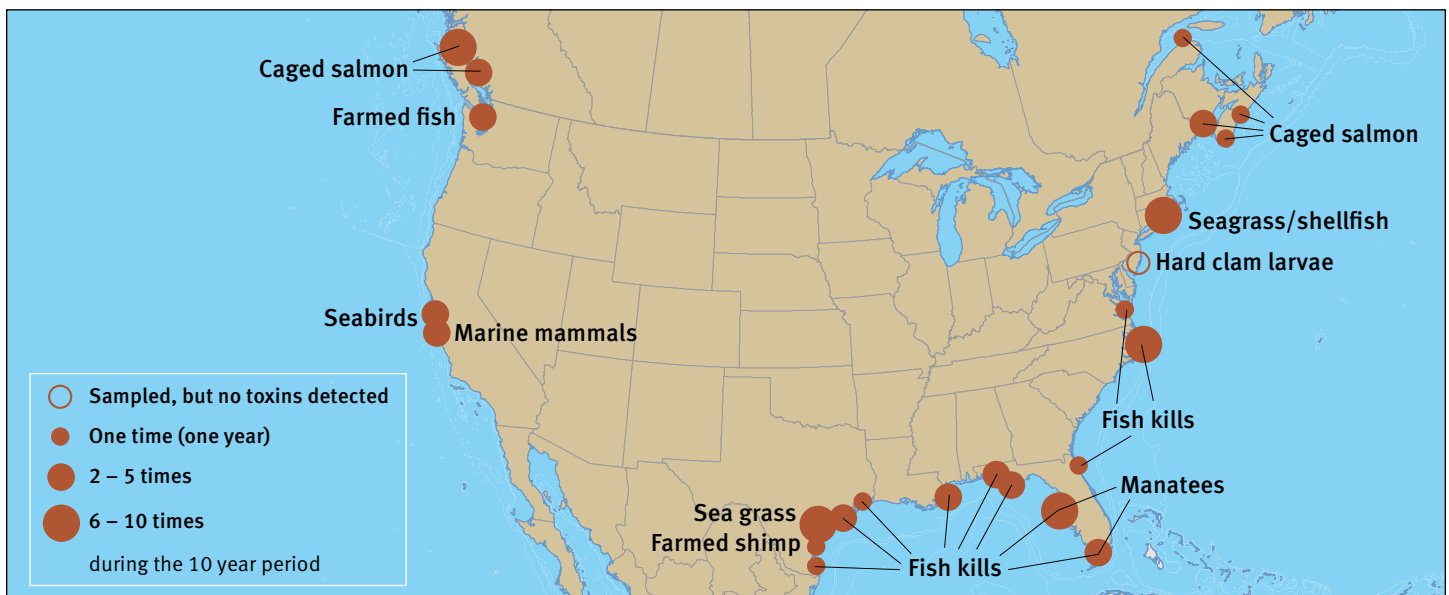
Caged salmon

Farmed fish

Caged salmon

Seagrass/shellfish

Hard clam larvae

Seabirds

Marine mammals

Sampled, but no toxins detected

One time (one year)

2 – 5 times

6 – 10 times

during the 10 year period

Fish kills

Manatees

Sea grass

Farmed shimp

Fish kills